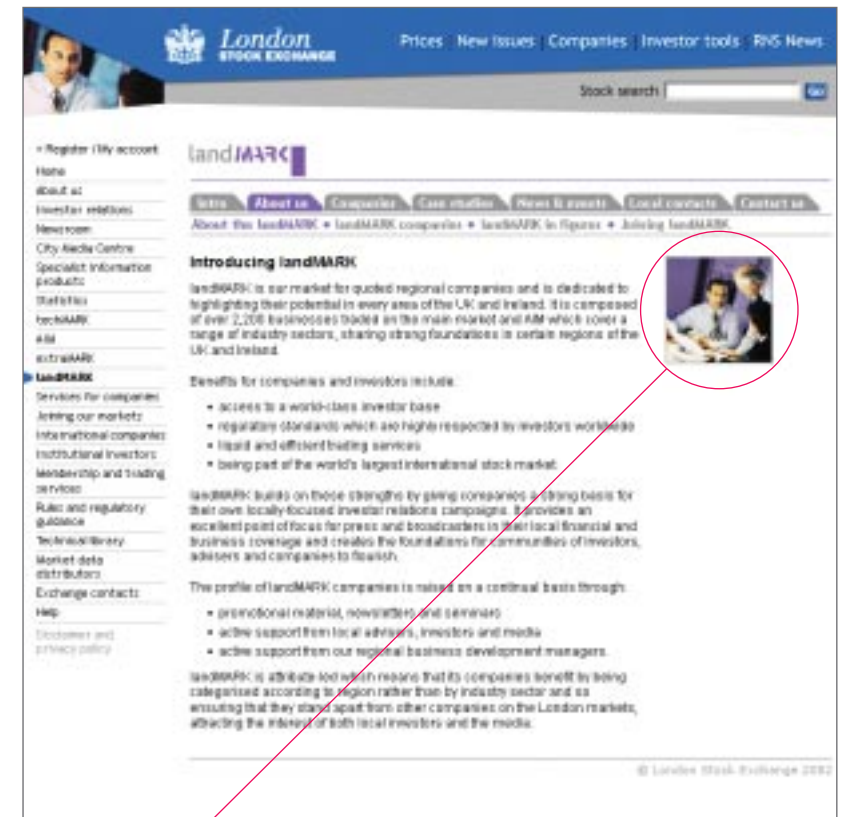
London
STOCK EXCHANGE

Prices New issues Companies Investor tools RNS News

Stock search Go

• Register / My account
Home
About us
Investor relations
Newsroom
City Media Centre
Specialist information products
Statistics
techMARK
AIM
extraMARK
landMARK
Services for companies
Joining our markets
International companies
Institutional investors
Membership and trading services
Rules and regulatory guidance
Technical library
Market data distributors
Exchange contacts
Help
Disclaimer and privacy policy

landMARK

Intro About us Companies Case studies News & events Local contacts Contact us

About the landMARK • landMARK companies • landMARK in figures • Joining landMARK

Introducing landMARK

landMARK is our market for quoted regional companies and is dedicated to highlighting their potential in every area of the UK and Ireland. It is composed of over 2,200 businesses traded on the main market and AIM which cover a range of industry sectors, sharing strong foundations in certain regions of the UK and Ireland.

Benefits for companies and investors include:

• access to a world-class investor base
• regulatory standards which are highly respected by investors worldwide
• liquid and efficient trading services
• being part of the world's largest international stock market

landMARK builds on these strengths by giving companies a strong basis for their own locally-focused investor relations campaigns. It provides an excellent point of focus for press and broadcasters in their local financial and business coverage and creates the foundations for communities of investors, advisers and companies to flourish.

The profile of landMARK companies is raised on a continual basis through:

• promotional material, newsletters and seminars
• active support from local advisers, investors and media
• active support from our regional business development managers.

landMARK is attribute led which means that its companies benefit by being categorised according to region rather than by industry sector and so ensuring that they stand apart from other companies on the London markets, attracting the interest of both local investors and the media.

© London Stock Exchange 2002